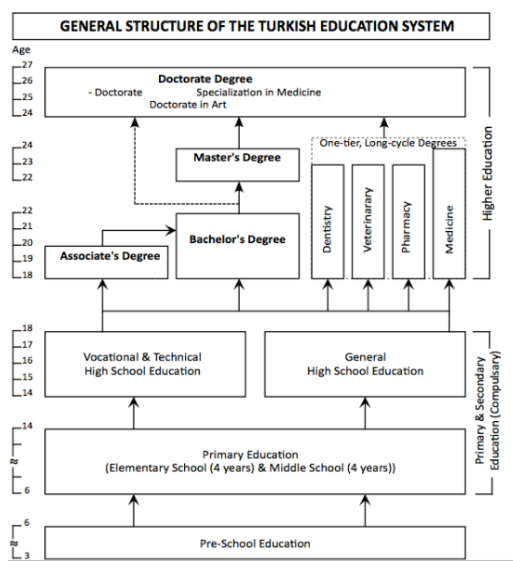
GENERAL STRUCTURE OF THE TURKISH EDUCATION SYSTEM

Age
27
26
25
24

Doctorate Degree
- Doctorate Specialization in Medicine
Doctorate in Art

24
23
22

Master's Degree

One-tier, Long-cycle Degrees

22
21
20
19
18

Associate's Degree

Bachelor's Degree

Dentistry

Veterinary

Pharmacy

Medicine

Higher Education

18
17
16
15
14

Vocational & Technical High School Education

General High School Education

Primary & Secondary Education (Compulsary)

14
6

Primary Education
(Elementary School (4 years) & Middle School (4 years))

6
3

Pre-School Education